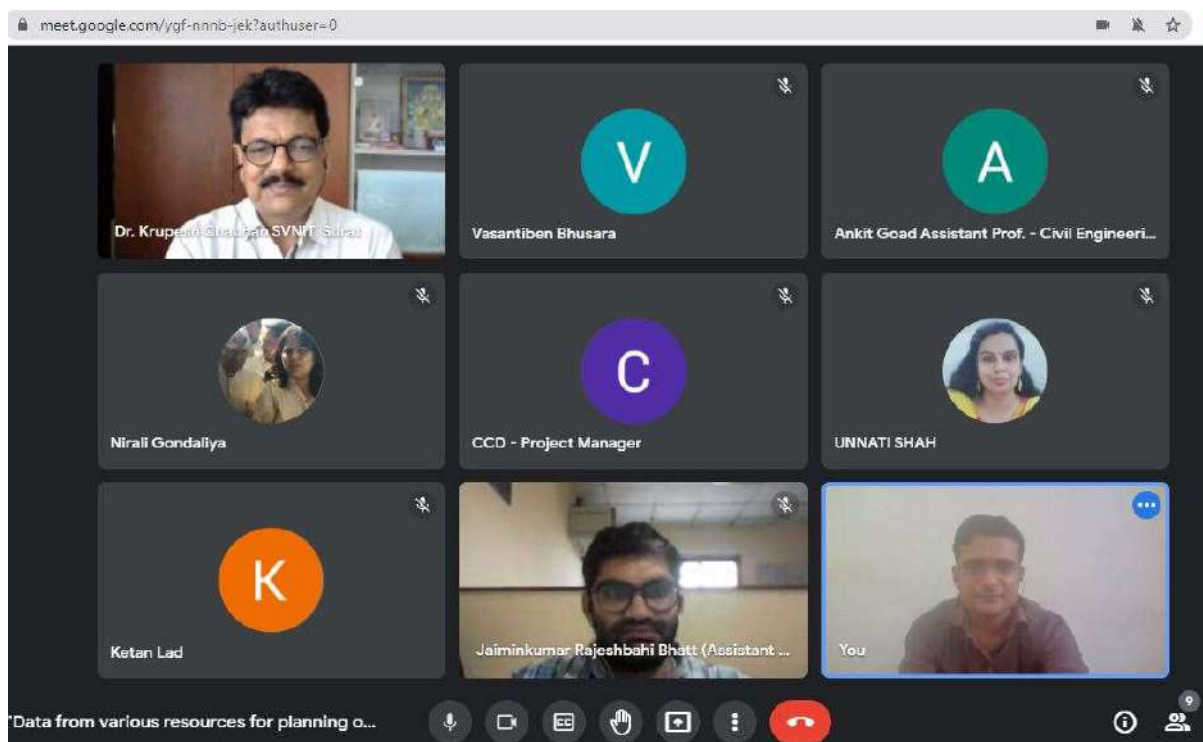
meet.google.com/ygf-nnnb-jek?authuser=0

V

A

Dr. Krupesh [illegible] SVNIT, Surat

Vasantiben Bhusara

Ankit Goad Assistant Prof. - Civil Engineeri...

C

Nirali Gondaliya

CCD - Project Manager

UNNATI SHAH

K

Ketan Lad

Jaiminkumar Rajeshbahi Bhatt (Assistant ...

You

"Data from various resources for planning o...

CC

9